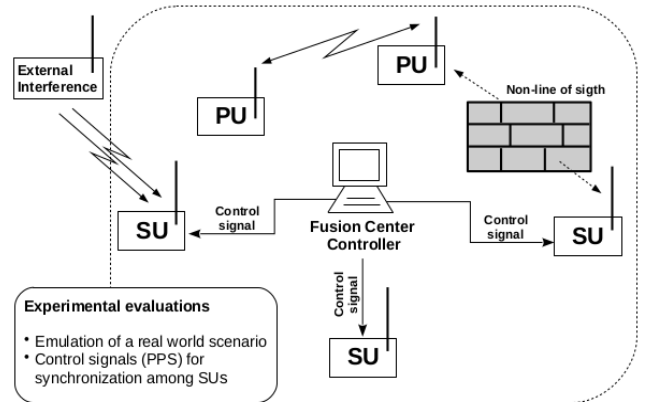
External Interference

PU

PU

Non-line of sigth

SU

Control signal

Fusion Center Controller

Control signal

SU

Control signal

SU

Experimental evaluations

• Emulation of a real world scenario
• Control signals (PPS) for synchronization among SUs